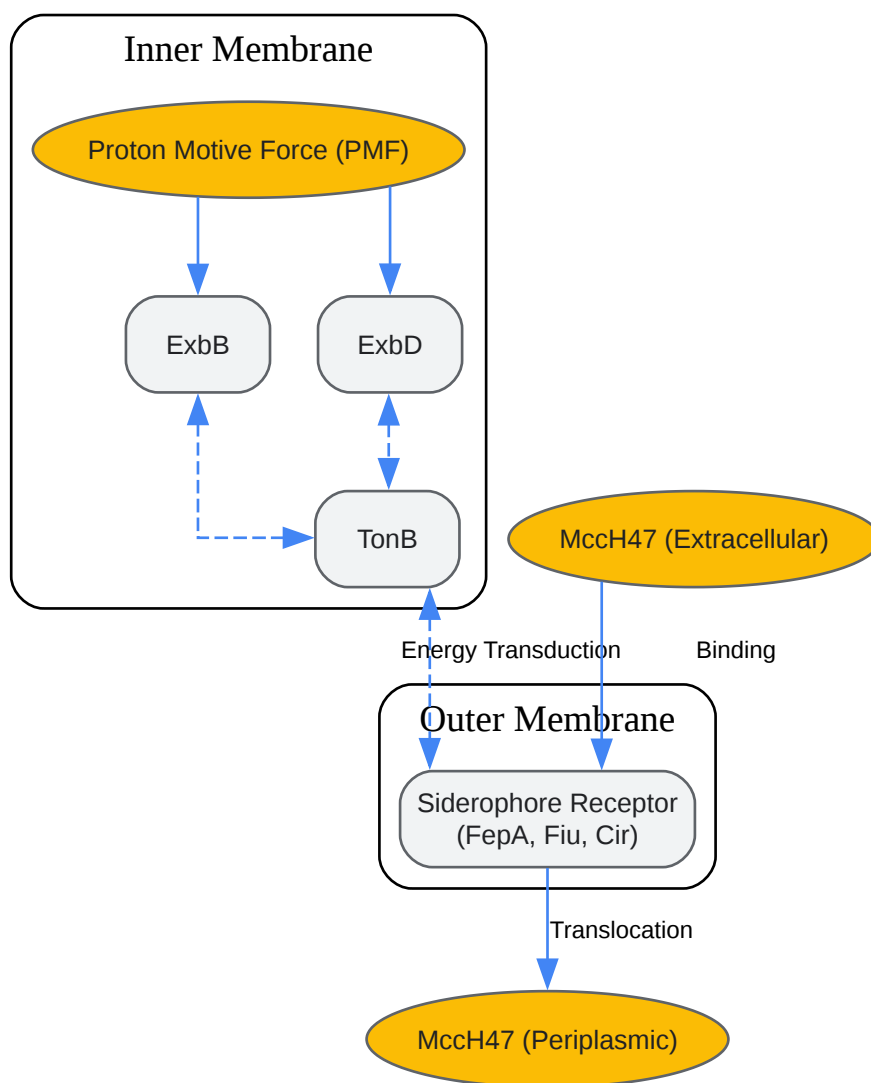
Inner Membrane

Proton Motive Force (PMF)

ExbB

ExbD

TonB

MccH47 (Extracellular)

Energy Transduction

Binding

Outer Membrane

Siderophore Receptor (FepA, Fiu, Cir)

Translocation

MccH47 (Periplasmic)